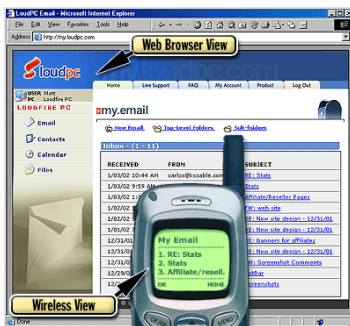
LoudPC Email - Microsoft Internet Explorer

File Edit View Favorites Tools Help

Address http://my.loudpc.com

Web Browser View

loudpc

Home | Live Support | FAQ | My Account | Product | Log Out

USER Matt PC LoudFire PC

LOUDFIRE PC

Email

Contacts

Calendar

Files

my.email

New Email | Top-level Folders | Sub-folders

Inbox - (1 - 11)

| RECEIVED | FROM | SUBJECT |
|---|---|---|
| 1/04/02 10:04 AM | carlos@ksable.com | RE: Stats |
| 1/03/02 9:59 AM | | Stats |
| | | Affiliate/Reseller Pages |
| | | FW: web site |
| | | RE: New site design - 12/31/01 |
| 12/31/01 | | RE: New site design - 12/31/01 |
| 12/31/01 | | RE: banners for affiliates |
| 12/31/01 | | RE: New site design - 12/31/01 |
| | | FW: Screenshot Comments |
| | | itBar |
| | | Screenshots |

My Email
1. RE: Stats
2. Stats
3. Affiliate/resell.

OK HOME

Wireless View

Done